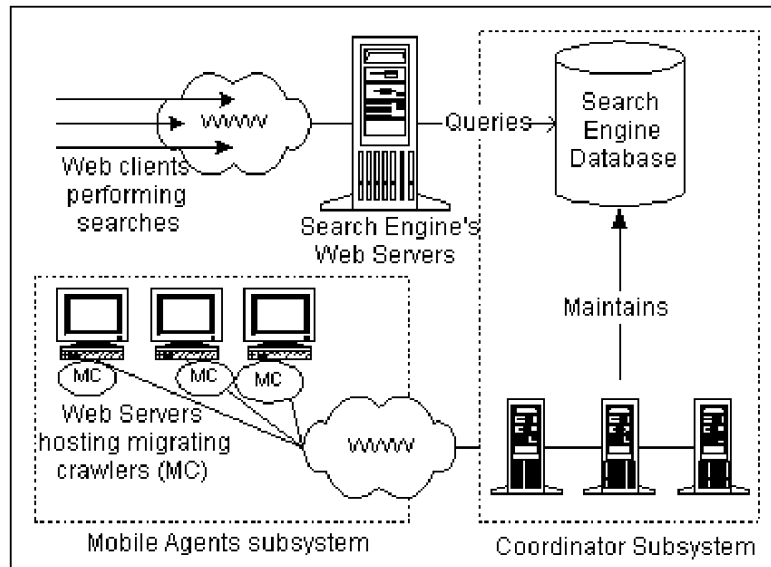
WWW

Web clients performing searches

Queries

Search Engine's Web Servers

Search Engine Database

Maintains

MC

MC

MC

Web Servers hosting migrating crawlers (MC)

WWW

Mobile Agents subsystem

Coordinator Subsystem